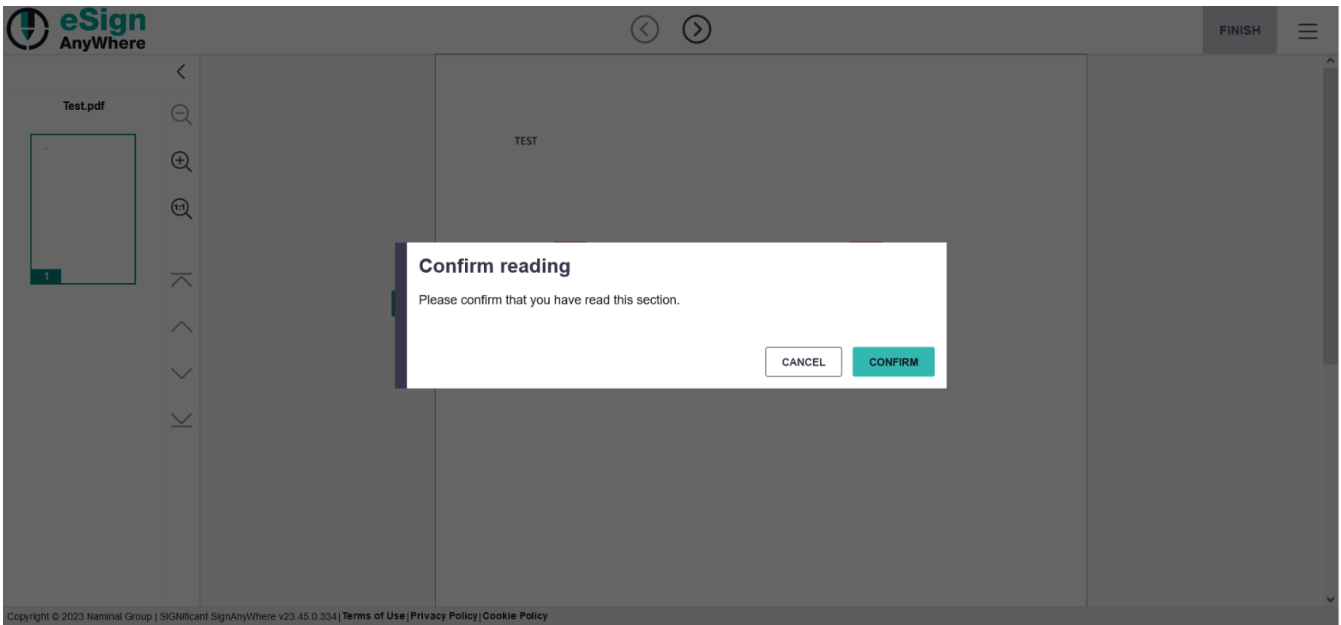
eSign AnyWhere

FINISH

Test.pdf

1

TEST

Confirm reading

Please confirm that you have read this section.

CANCEL CONFIRM

Copyright © 2023 Namirial Group | SIGNificant SignAnyWhere v23.45.0.334 | Terms of Use | Privacy Policy | Cookie Policy